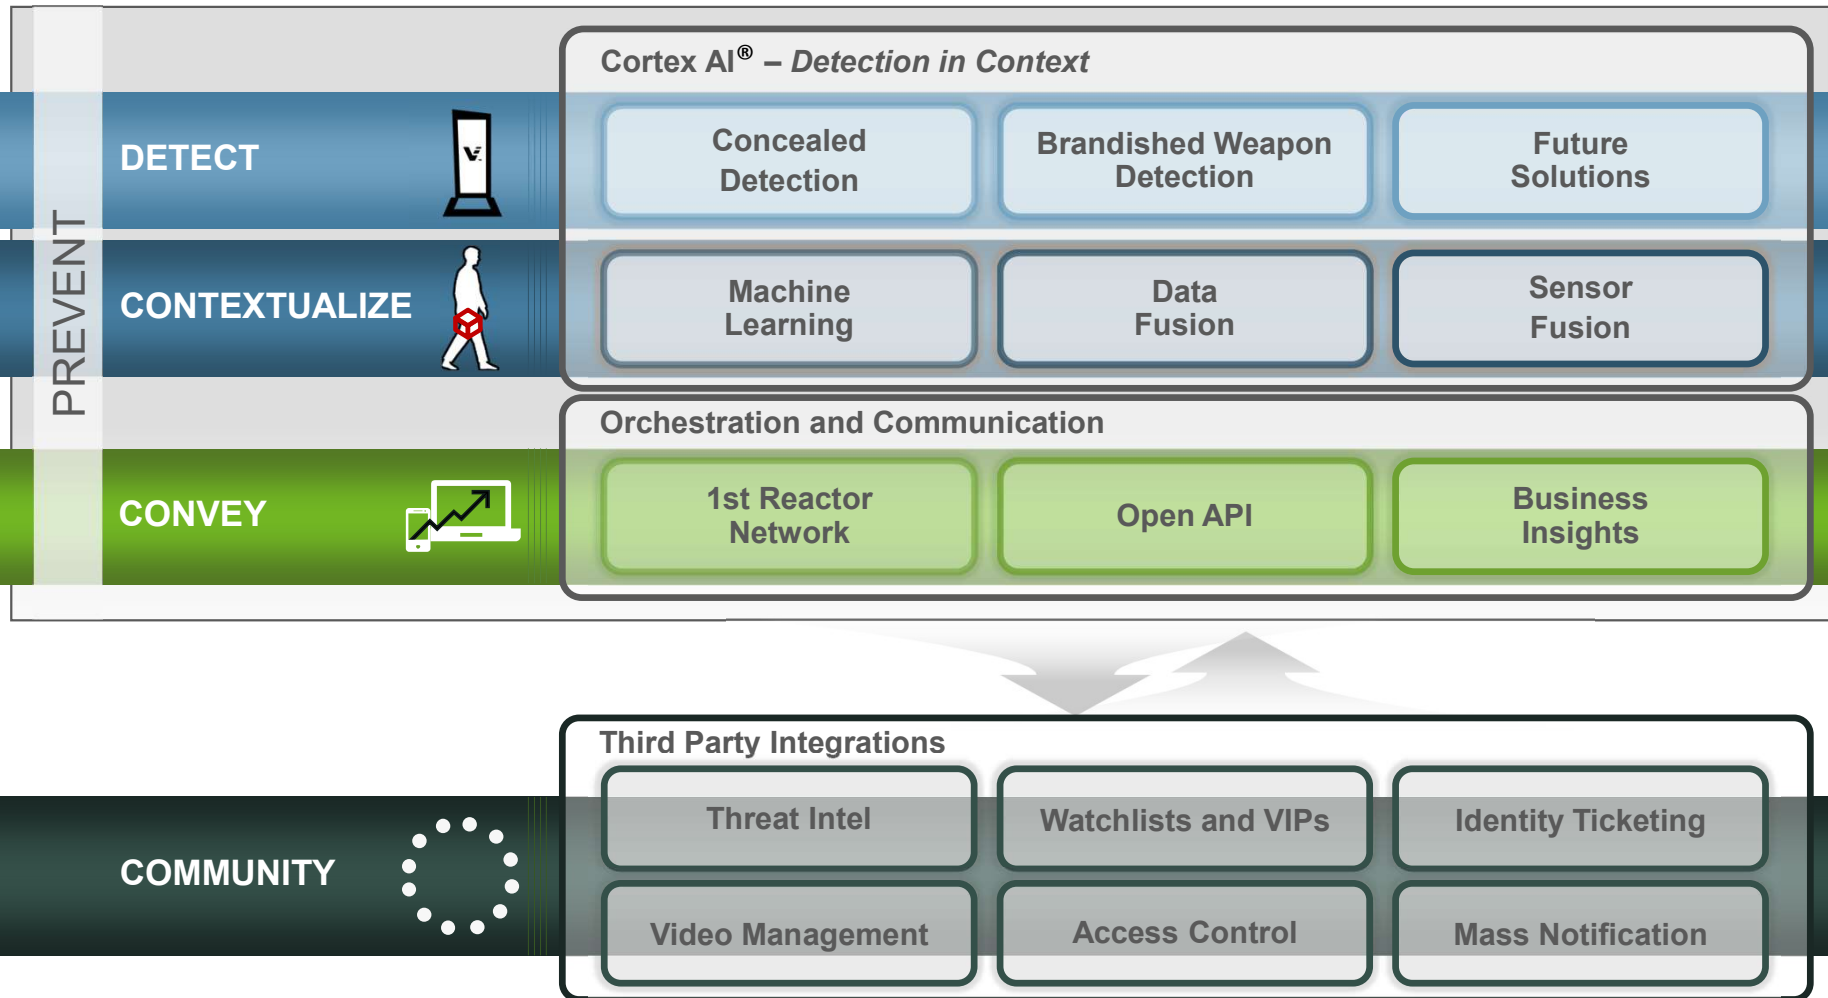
PREVENT

DETECT

CONTEXTUALIZE

CONVEY

Cortex AI® – *Detection in Context*

Concealed Detection

Brandished Weapon Detection

Future Solutions

Machine Learning

Data Fusion

Sensor Fusion

Orchestration and Communication

1st Reactor Network

Open API

Business Insights

COMMUNITY

Third Party Integrations

Threat Intel

Watchlists and VIPs

Identity Ticketing

Video Management

Access Control

Mass Notification